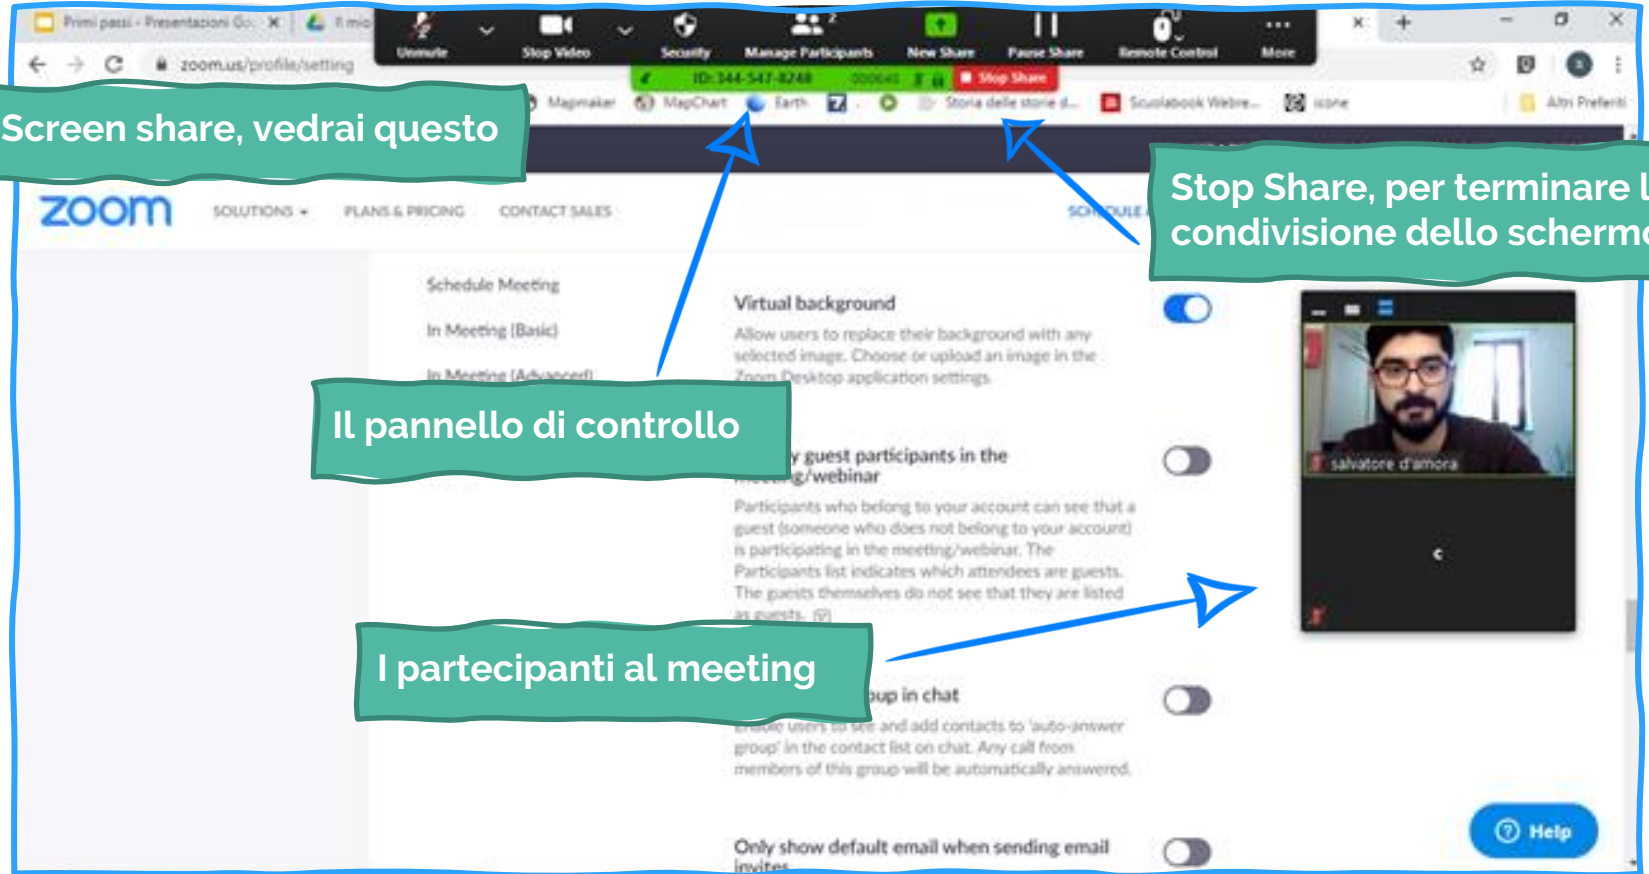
Primi passi - Presentazioni Go ×
Il mio

Unmute
Stop Video
Security
Manage Participants
New Share
Pause Share
Remote Control
More

ID: 344-547-8248
Stop Share

zoom.us/profile/setting

Mapmaker
MapChart
Earth
Storia delle storie d...
Scuolabook Webre...
icone
Altri Preferiti

Screen share, vedrai questo

Stop Share, per terminare l
condivisione dello schermo

zoom
SOLUTIONS
PLANS & PRICING
CONTACT SALES
SCHEDULE

Schedule Meeting
In Meeting (Basic)
In Meeting (Advanced)

Virtual background
Allow users to replace their background with any selected image. Choose or upload an image in the Zoom Desktop application settings.

Il pannello di controllo

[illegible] guest participants in the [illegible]g/webinar
Participants who belong to your account can see that a guest (someone who does not belong to your account) is participating in the meeting/webinar. The Participants list indicates which attendees are guests. The guests themselves do not see that they are listed as guests.

salvatore d'amora

I partecipanti al meeting

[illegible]oup in chat
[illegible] users to see and add contacts to 'auto-answer group' in the contact list on chat. Any call from members of this group will be automatically answered.

Only show default email when sending email invites

Help